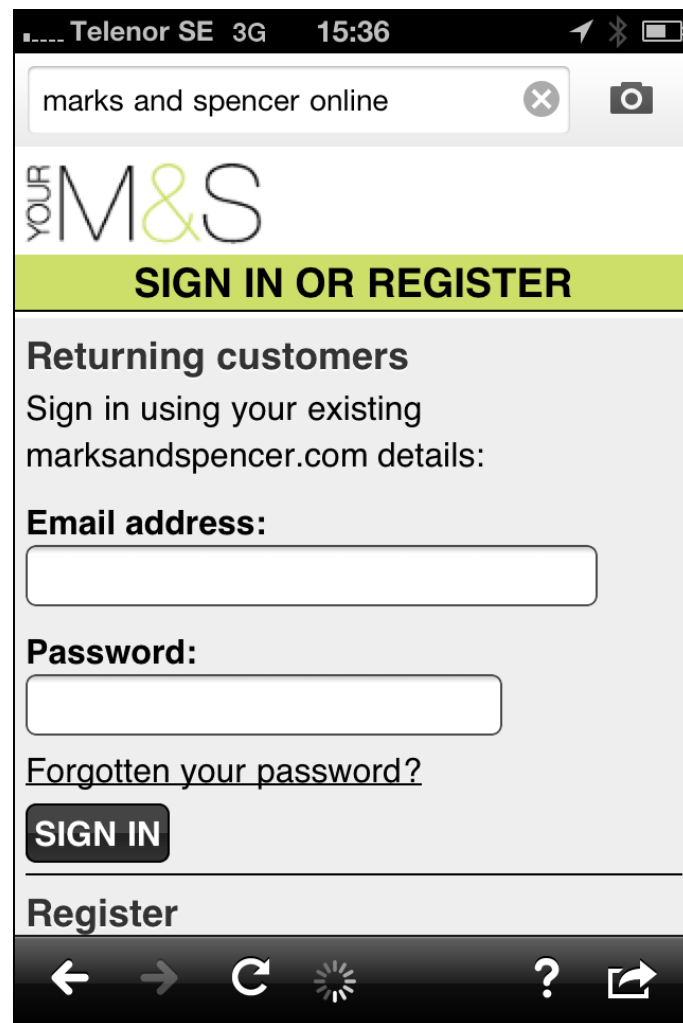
Telenor SE 3G 15:36

marks and spencer online

YOUR M&S

SIGN IN OR REGISTER

Returning customers

Sign in using your existing marksandspencer.com details:

Email address:

Password:

Forgotten your password?

SIGN IN

Register

?